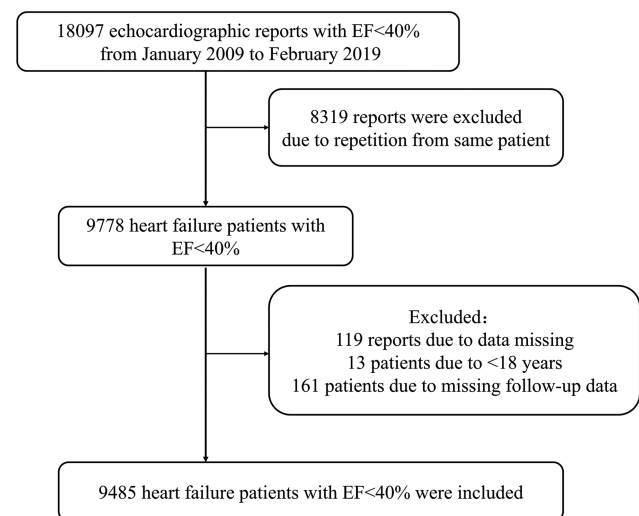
18097 echocardiographic reports with EF<40% from January 2009 to February 2019

8319 reports were excluded due to repetition from same patient

9778 heart failure patients with EF<40%

Excluded：
119 reports due to data missing
13 patients due to <18 years
161 patients due to missing follow-up data

9485 heart failure patients with EF<40% were included